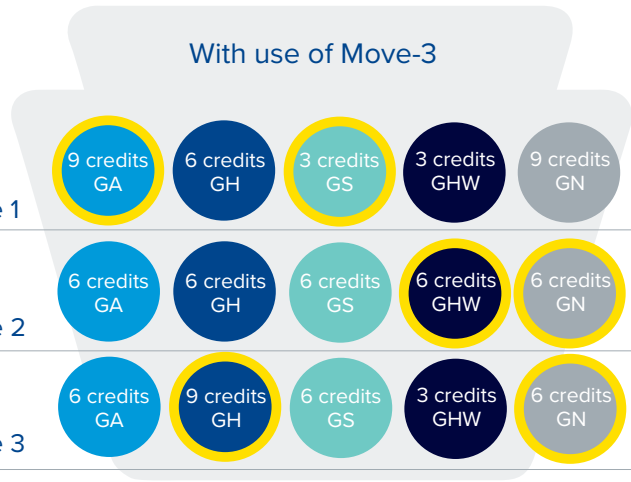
With use of Move-3

e 1

9 credits GA
6 credits GH
3 credits GS
3 credits GHW
9 credits GN

e 2

6 credits GA
6 credits GH
6 credits GS
6 credits GHW
6 credits GN

e 3

6 credits GA
9 credits GH
6 credits GS
3 credits GHW
6 credits GN